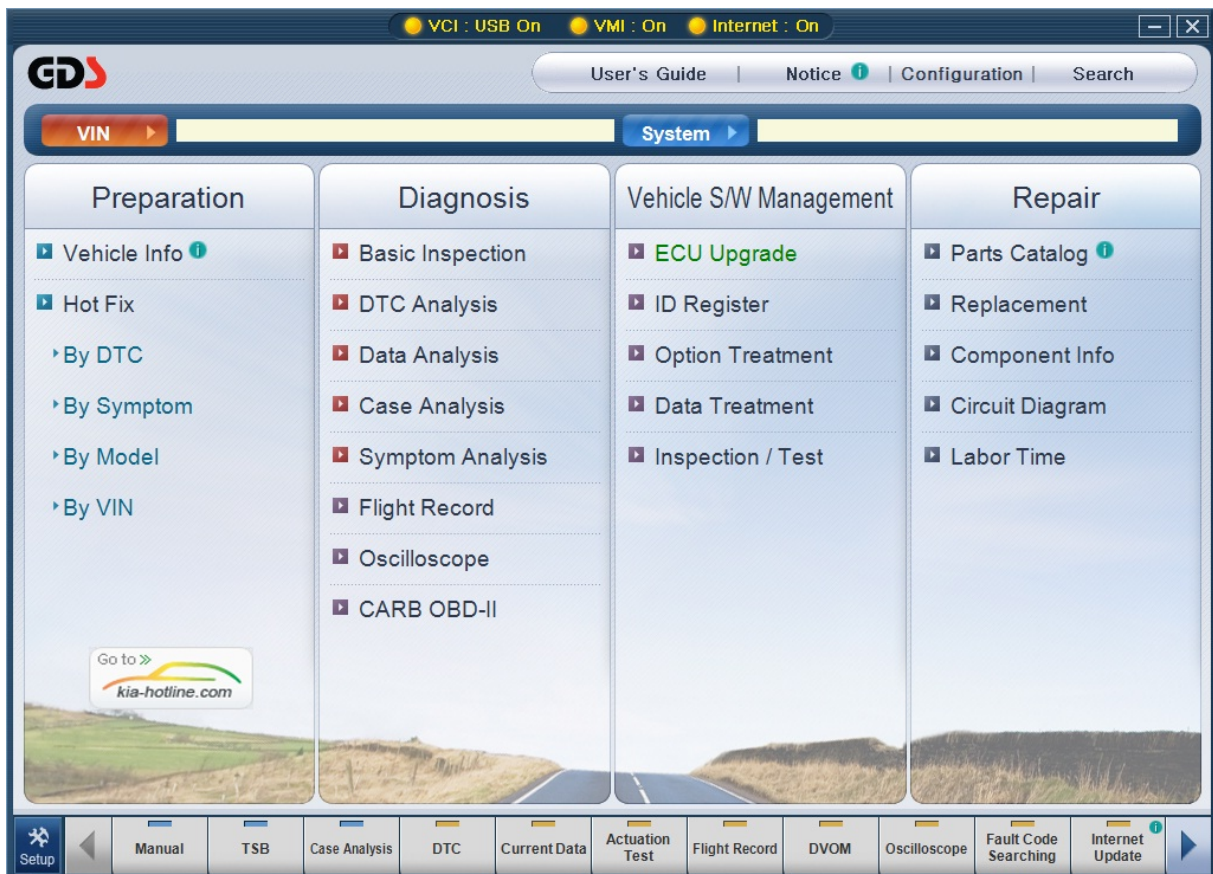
VCI : USB On VMI : On Internet : On

GDS

User's Guide | Notice | Configuration | Search

VIN

System

Preparation

Vehicle Info

Hot Fix

By DTC

By Symptom

By Model

By VIN

Go to »
kia-hotline.com

Diagnosis

Basic Inspection

DTC Analysis

Data Analysis

Case Analysis

Symptom Analysis

Flight Record

Oscilloscope

CARB OBD-II

Vehicle S/W Management

ECU Upgrade

ID Register

Option Treatment

Data Treatment

Inspection / Test

Repair

Parts Catalog

Replacement

Component Info

Circuit Diagram

Labor Time

Setup | Manual | TSB | Case Analysis | DTC | Current Data | Actuation Test | Flight Record | DVOM | Oscilloscope | Fault Code Searching | Internet Update